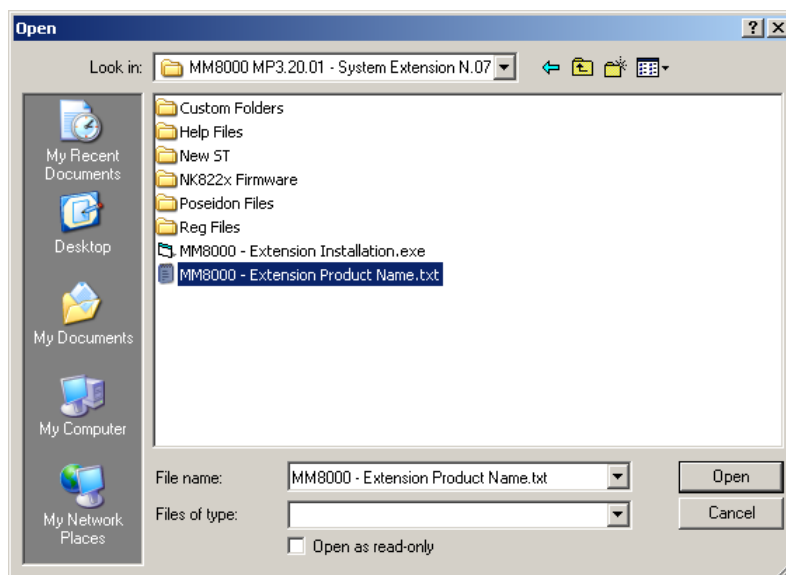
Open

?

Look in: MM8000 MP3.20.01 - System Extension N.07

My Recent Documents

Desktop

My Documents

My Computer

My Network Places

Custom Folders
Help Files
New ST
NK822x Firmware
Poseidon Files
Reg Files
MM8000 - Extension Installation.exe
MM8000 - Extension Product Name.txt

File name: MM8000 - Extension Product Name.txt

Files of type:

Open as read-only

Open

Cancel